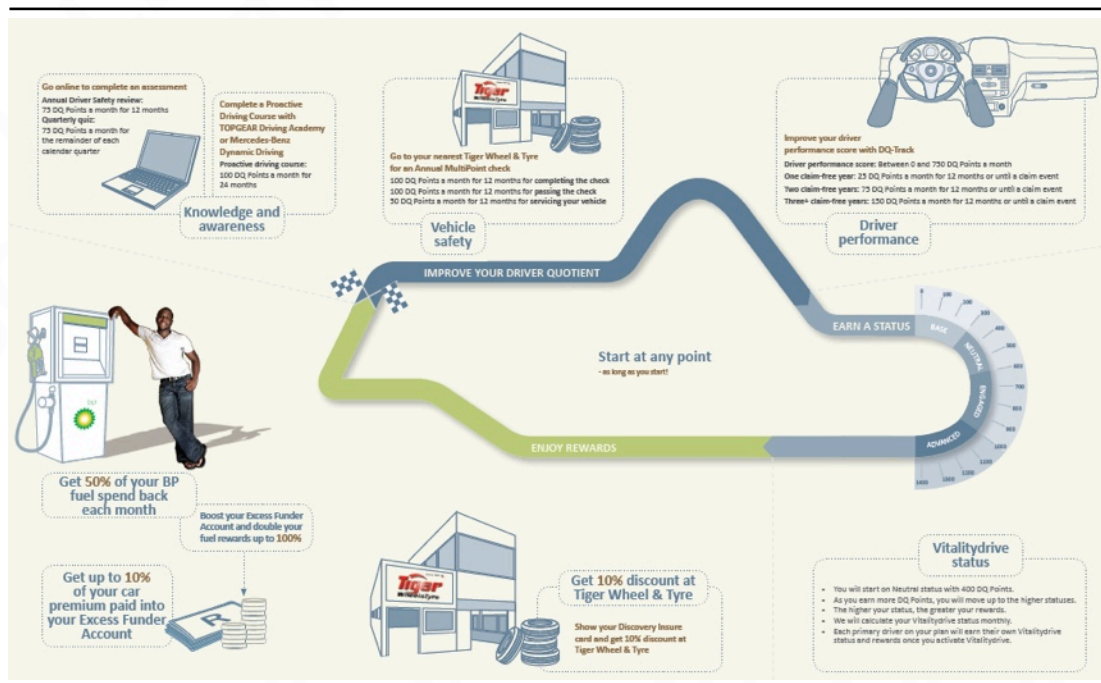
Go online to complete an assessment
Annual Driver Safety review:
75 DQ Points a month for 12 months
Quarterly quiz:
75 DQ Points a month for the remainder of each calendar quarter

Complete a Proactive Driving Course with TOPGEAR Driving Academy or Mercedes-Benz Dynamic Driving
Proactive driving course:
100 DQ Points a month for 24 months

Knowledge and awareness

Tiger Wheel & Tyre

Go to your nearest Tiger Wheel & Tyre for an Annual MultiPoint check
100 DQ Points a month for 12 months for completing the check
100 DQ Points a month for 12 months for passing the check
50 DQ Points a month for 12 months for servicing your vehicle

Vehicle safety

Improve your driver performance score with DQ-Track
Driver performance score: Between 0 and 750 DQ Points a month
One claim-free year: 25 DQ Points a month for 12 months or until a claim event
Two claim-free years: 75 DQ Points a month for 12 months or until a claim event
Three+ claim-free years: 150 DQ Points a month for 12 months or until a claim event

Driver performance

IMPROVE YOUR DRIVER QUOTIENT

EARN A STATUS

BASE
NEUTRAL
ENGAGED
ADVANCED

0 100 200 300 400 500 600 700 800 900 1000 1100 1200 1300 1400

Start at any point
- as long as you start!

ENJOY REWARDS

bp

Get 50% of your BP fuel spend back each month

Boost your Excess Funder Account and double your fuel rewards up to 100%

Get up to 10% of your car premium paid into your Excess Funder Account

R

Tiger Wheel & Tyre

Get 10% discount at Tiger Wheel & Tyre

Show your Discovery Insure card and get 10% discount at Tiger Wheel & Tyre

Vitalitydrive status

You will start on Neutral status with 400 DQ Points.
As you earn more DQ Points, you will move up to the higher statuses.
The higher your status, the greater your rewards.
We will calculate your Vitalitydrive status monthly.
Each primary driver on your plan will earn their own Vitalitydrive status and rewards once you activate Vitalitydrive.